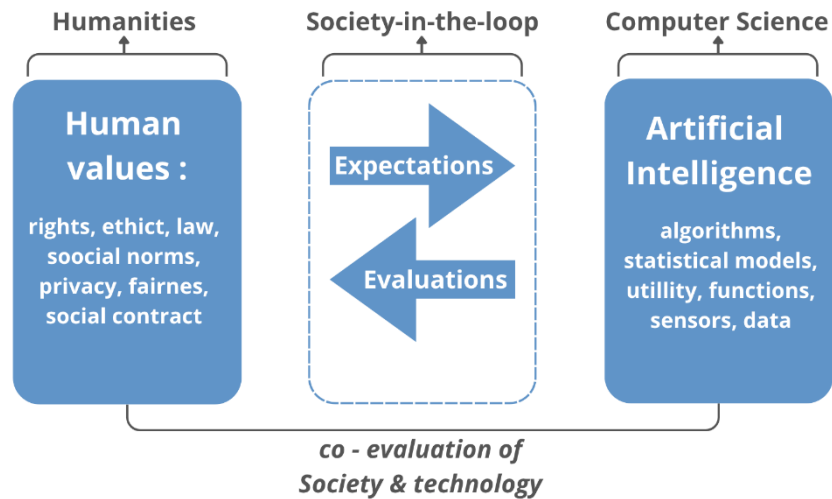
Humanities

Society-in-the-loop

Computer Science

Human values :

rights, ethict, law, soocial norms, privacy, fairnes, social contract

Expectations

Evaluations

Artificial Intelligence

algorithms, statistical models, utillity, functions, sensors, data

co - evaluation of Society & technology